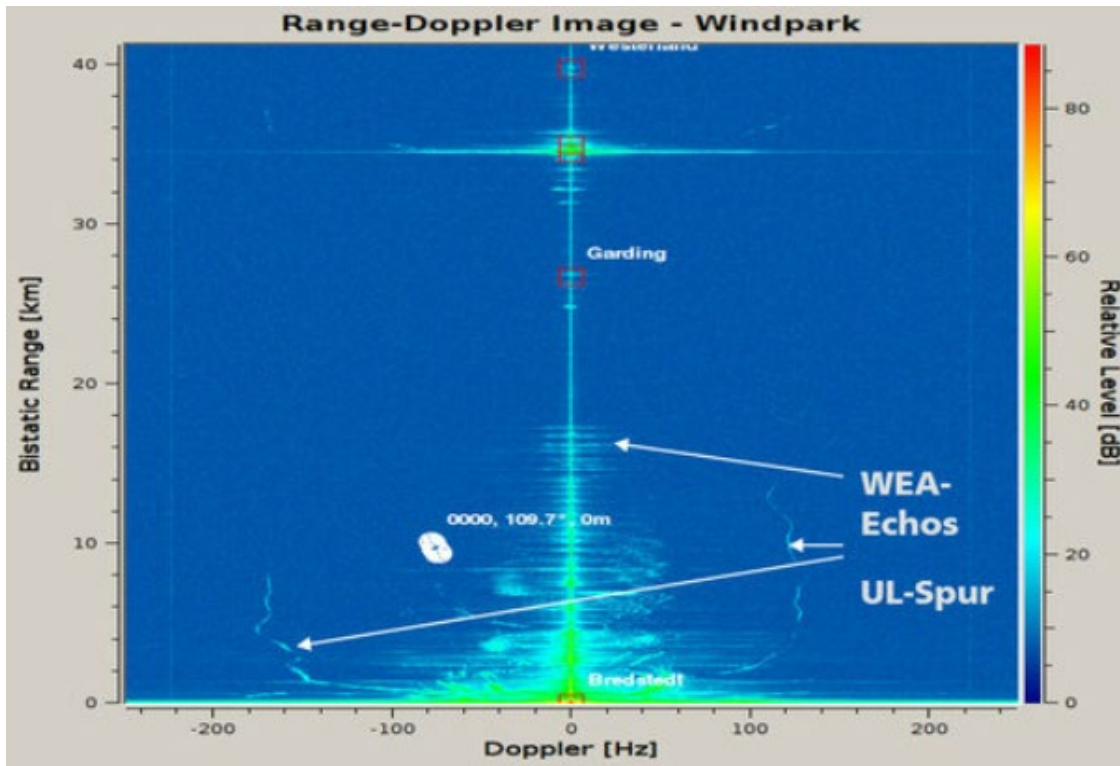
Range-Doppler Image - Windpark

Westerland

Garding

0000, 109.7°, 0m

Bredstedt

WEA-Echos

UL-Spur

Bistatic Range [km]

40
30
20
10
0

-200
-100
0
100
200

Doppler [Hz]

Relative Level [dB]

80
60
40
20
0